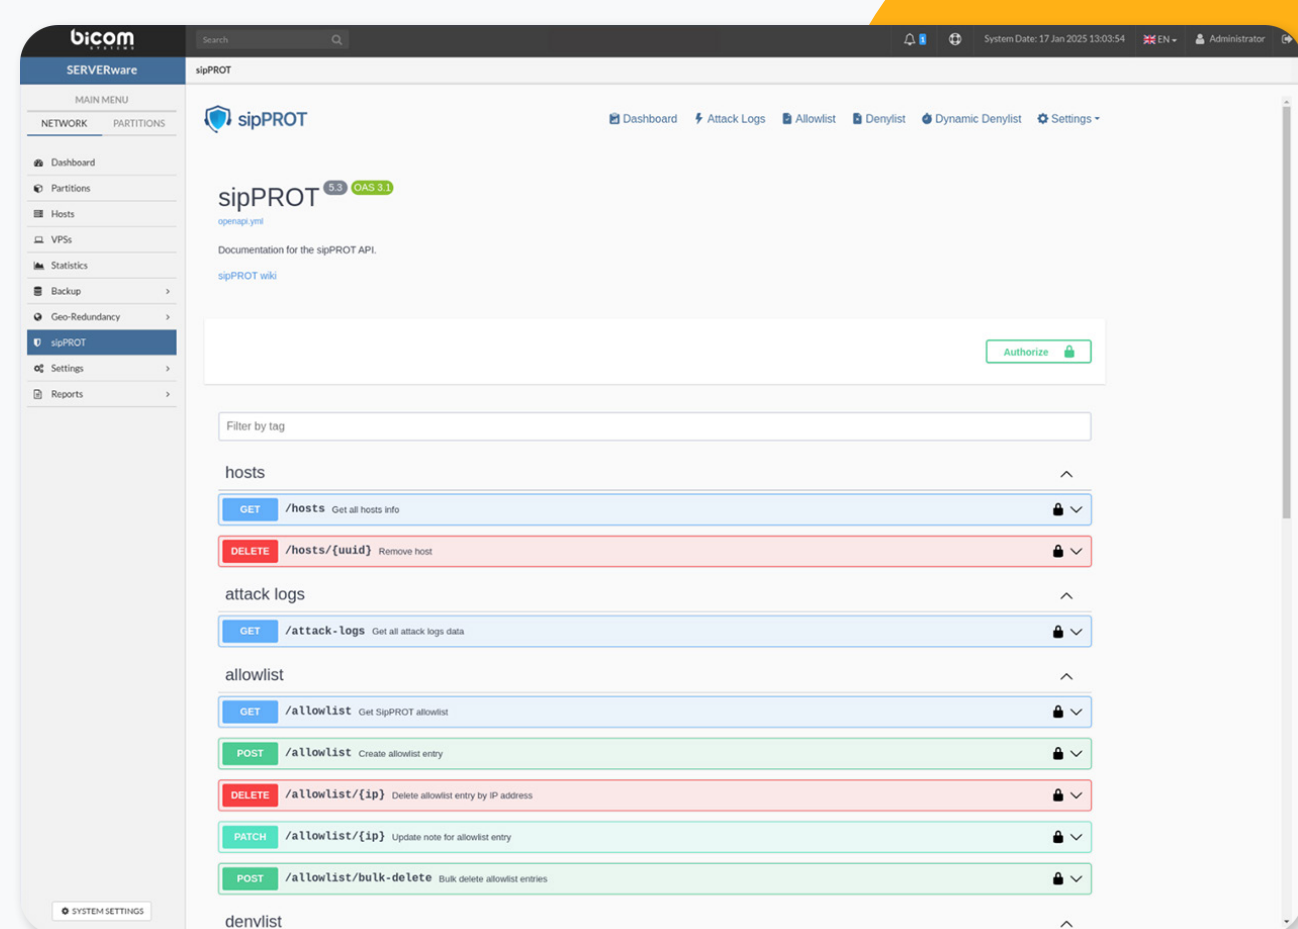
bicom SYSTEMS

Search

1

System Date: 17 Jan 2025 13:03:54

EN

Administrator

SERVERware

sipPROT

MAIN MENU

NETWORK

PARTITIONS

Dashboard

Partitions

Hosts

VPSs

Statistics

Backup

Geo-Redundancy

sipPROT

Settings

Reports

SYSTEM SETTINGS

sipPROT

Dashboard

Attack Logs

Allowlist

Denylist

Dynamic Denylist

Settings

sipPROT 5.3 OAS 3.1

openapi.yml

Documentation for the sipPROT API.

sipPROT wiki

Authorize

Filter by tag

hosts

GET /hosts Get all hosts info

DELETE /hosts/{uuid} Remove host

attack logs

GET /attack-logs Get all attack logs data

allowlist

GET /allowlist Get SipPROT allowlist

POST /allowlist Create allowlist entry

DELETE /allowlist/{ip} Delete allowlist entry by IP address

PATCH /allowlist/{ip} Update note for allowlist entry

POST /allowlist/bulk-delete Bulk delete allowlist entries

denylist